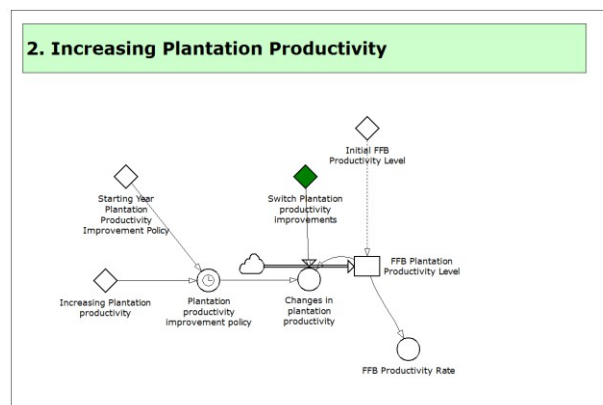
2. Increasing Plantation Productivity

Initial FFB Productivity Level

Starting Year Plantation Productivity Improvement Policy

Switch Plantation productivity improvements

FFB Plantation Productivity Level

Increasing Plantation productivity

Plantation productivity improvement policy

Changes in plantation productivity

FFB Productivity Rate